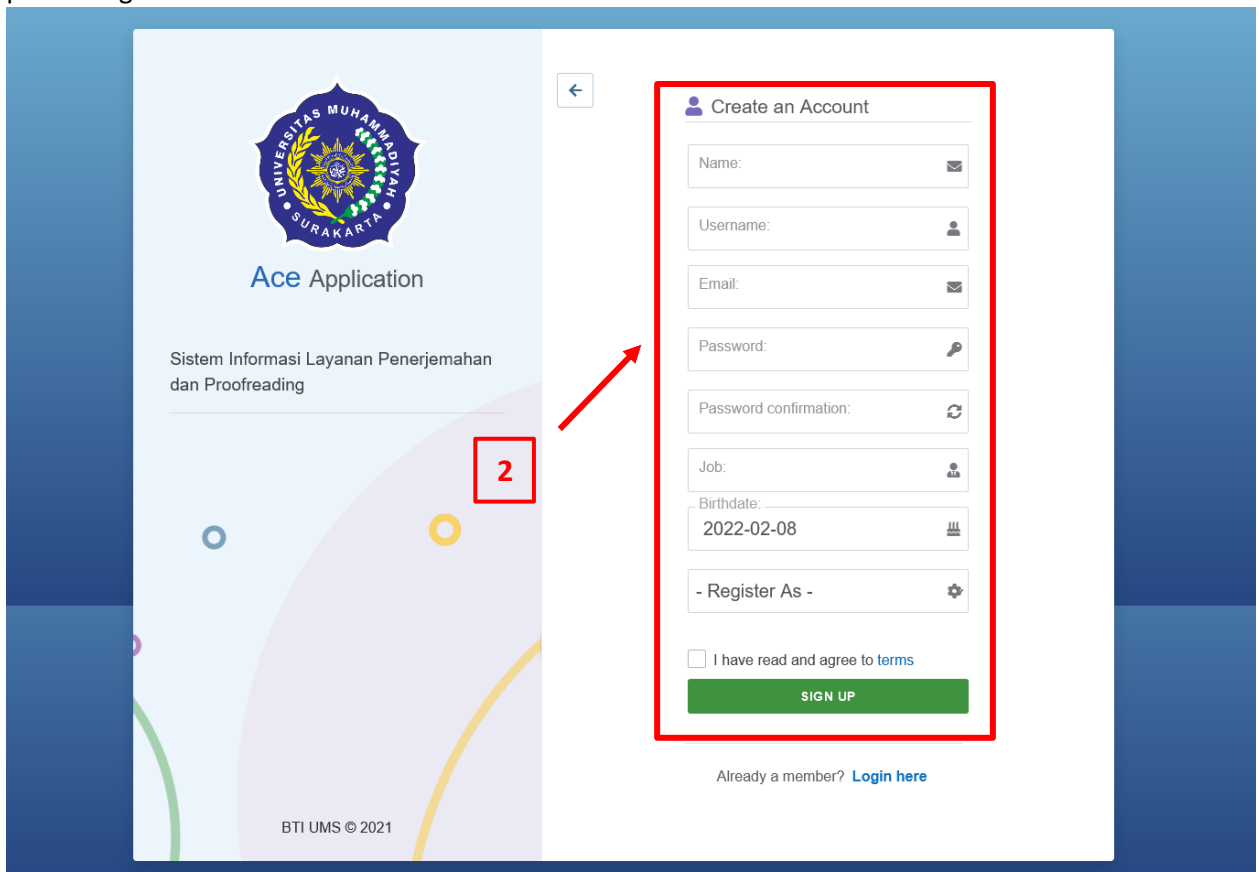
UNIVERSITAS MUHAMMADIYAH SURAKARTA

Ace Application

Sistem Informasi Layanan Penerjemahan dan Proofreading

BTI UMS © 2021

2

Create an Account

Name:

Username:

Email:

Password:

Password confirmation:

Job:

Birthdate:
2022-02-08

- Register As -

I have read and agree to terms

SIGN UP

Already a member? Login here